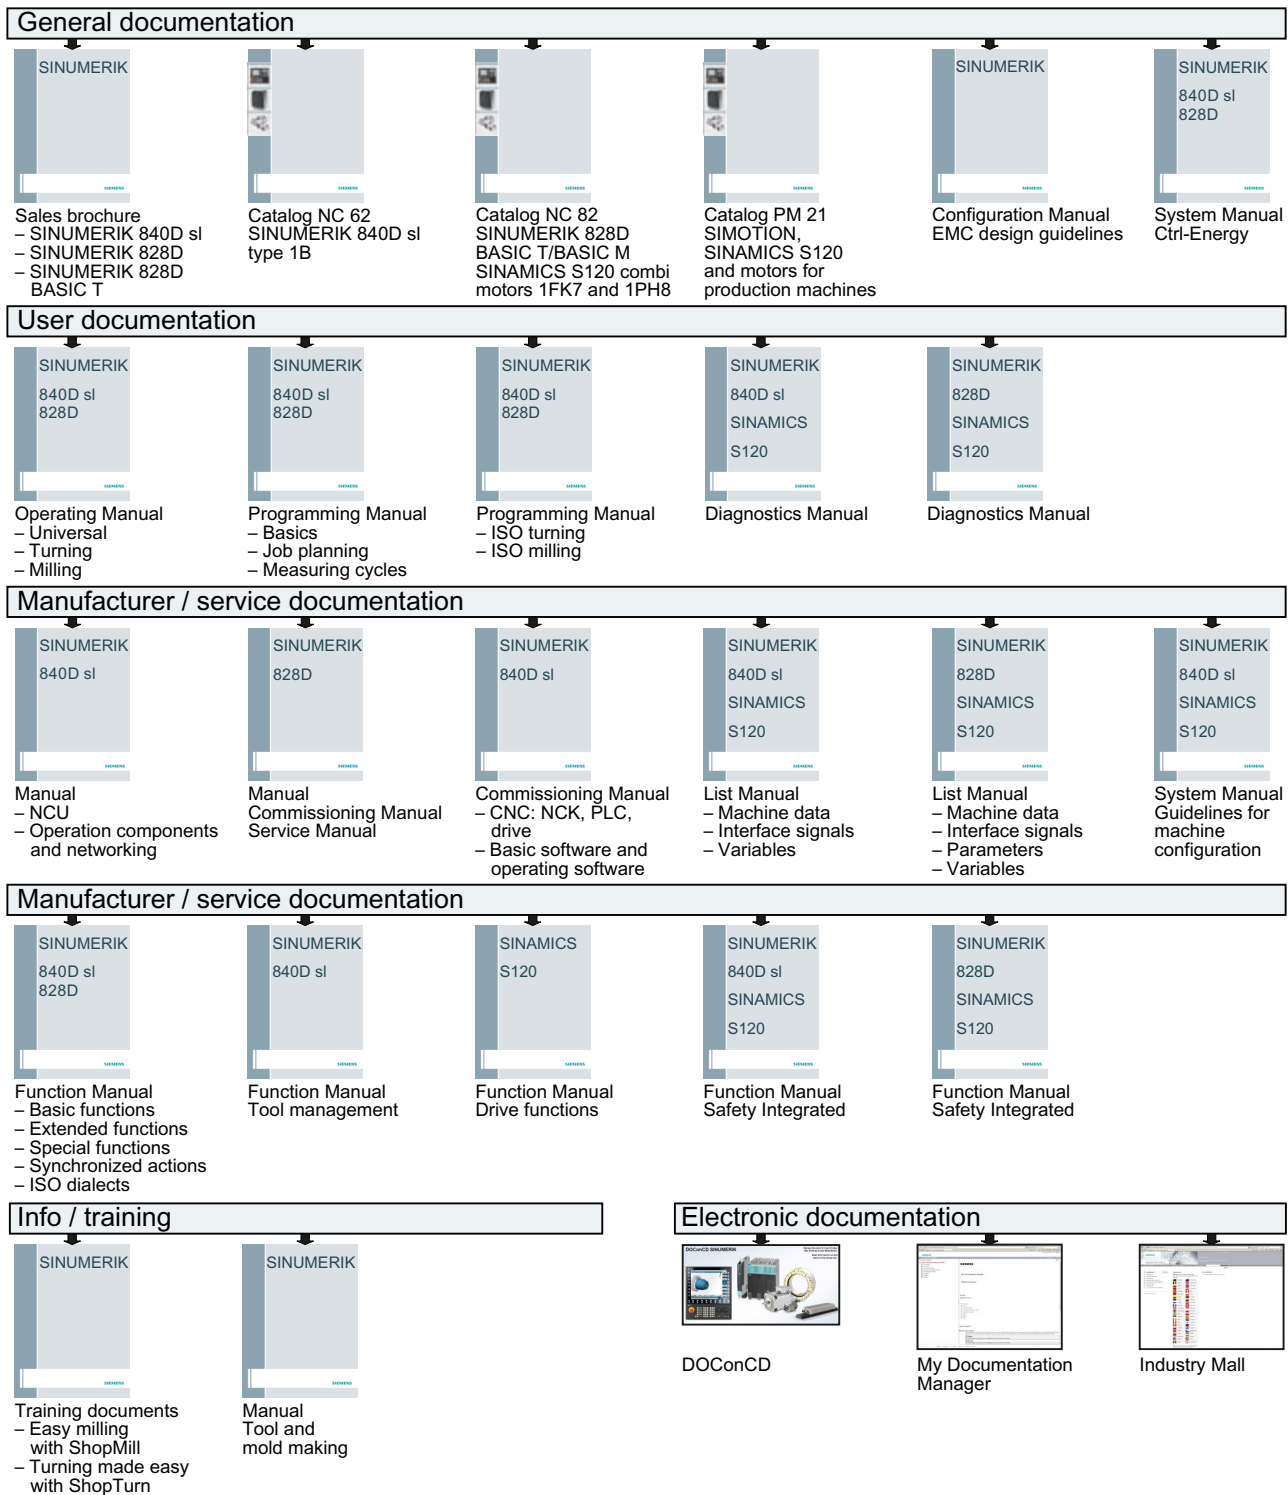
General documentation

SINUMERIK

Sales brochure
– SINUMERIK 840D sl
– SINUMERIK 828D
– SINUMERIK 828D BASIC T

Catalog NC 62
SINUMERIK 840D sl type 1B

Catalog NC 82
SINUMERIK 828D BASIC T/BASIC M
SINAMICS S120 combi motors 1FK7 and 1PH8

Catalog PM 21
SIMOTION, SINAMICS S120 and motors for production machines

SINUMERIK

Configuration Manual
EMC design guidelines

SINUMERIK
840D sl
828D

System Manual
Ctrl-Energy

User documentation

SINUMERIK
840D sl
828D

Operating Manual
– Universal
– Turning
– Milling

SINUMERIK
840D sl
828D

Programming Manual
– Basics
– Job planning
– Measuring cycles

SINUMERIK
840D sl
828D

Programming Manual
– ISO turning
– ISO milling

SINUMERIK
840D sl
SINAMICS
S120

Diagnostics Manual

SINUMERIK
828D
SINAMICS
S120

Diagnostics Manual

Manufacturer / service documentation

SINUMERIK
840D sl

Manual
– NCU
– Operation components and networking

SINUMERIK
828D

Manual
Commissioning Manual
Service Manual

SINUMERIK
840D sl

Commissioning Manual
– CNC: NCK, PLC, drive
– Basic software and operating software

SINUMERIK
840D sl
SINAMICS
S120

List Manual
– Machine data
– Interface signals
– Variables

SINUMERIK
828D
SINAMICS
S120

List Manual
– Machine data
– Interface signals
– Parameters
– Variables

SINUMERIK
840D sl
SINAMICS
S120

System Manual
Guidelines for machine configuration

Manufacturer / service documentation

SINUMERIK
840D sl
828D

Function Manual
– Basic functions
– Extended functions
– Special functions
– Synchronized actions
– ISO dialects

SINUMERIK
840D sl

Function Manual
Tool management

SINAMICS
S120

Function Manual
Drive functions

SINUMERIK
840D sl
SINAMICS
S120

Function Manual
Safety Integrated

SINUMERIK
828D
SINAMICS
S120

Function Manual
Safety Integrated

Info / training

SINUMERIK

Training documents
– Easy milling with ShopMill
– Turning made easy with ShopTurn

SINUMERIK

Manual
Tool and mold making

Electronic documentation

DOConCD

My Documentation Manager

Industry Mall